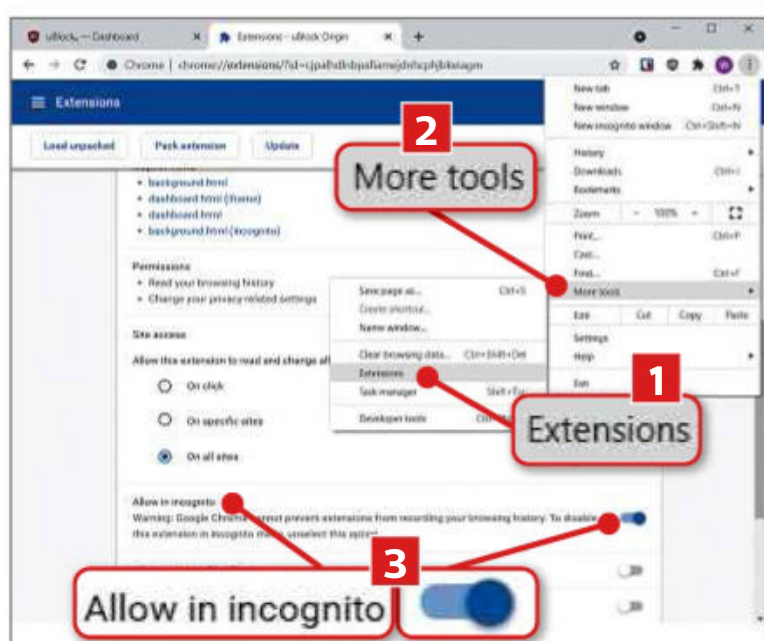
uBlock — Dashboard

Extensions - uBlock Origin

Chrome | chrome://extensions/?id=cjpalhdlnbpafiamejdnhcphjbkeiagm

Extensions

Load unpacked

Pack extension

Update

2

More tools

• background.html
• dashboard.html (frame)
• dashboard.html
• background.html (incognito)

Permissions
• Read your browsing history
• Change your privacy-related settings

Site access

Allow this extension to read and change all

On click

On specific sites

On all sites

Allow in incognito
Warning: Google Chrome cannot prevent extensions from recording your browsing history. To disable this extension in incognito mode, unselect this option.

New tab Ctrl+T
New window Ctrl+N
New incognito window Ctrl+Shift+N

History
Downloads Ctrl+J
Bookmarks

Zoom – 100% +

Print... Ctrl+P
Cast...
Find... Ctrl+F
More tools

Edit Cut Copy Paste

Settings
Help

Exit

Save page as... Ctrl+S
Create shortcut...
Name window...

Clear browsing data... Ctrl+Shift+Del
Extensions
Task manager Shift+Esc

Developer tools Ctrl+Shift+I

1

Extensions

3

Allow in incognito